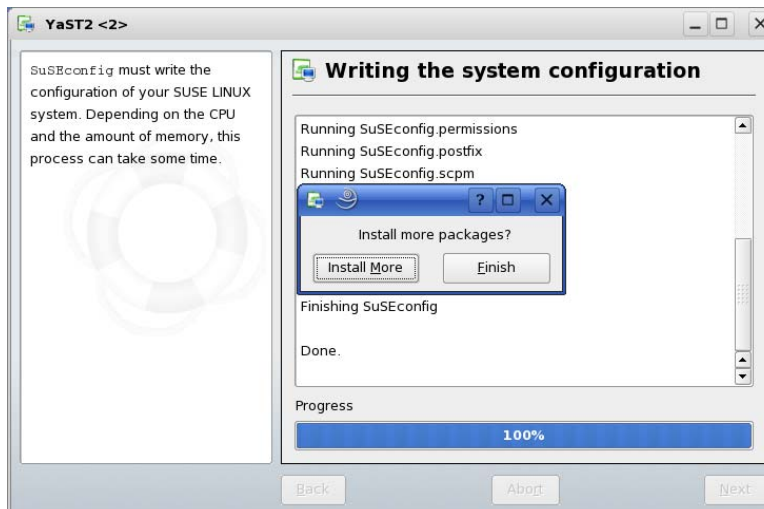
YaST2 <2>

SuSEconfig must write the configuration of your SUSE LINUX system. Depending on the CPU and the amount of memory, this process can take some time.

Writing the system configuration

Running SuSEconfig.permissions
Running SuSEconfig.postfix
Running SuSEconfig.scpm

Install more packages?

Install More

Finish

Finishing SuSEconfig

Done.

Progress

100%

Back

Abort

Next